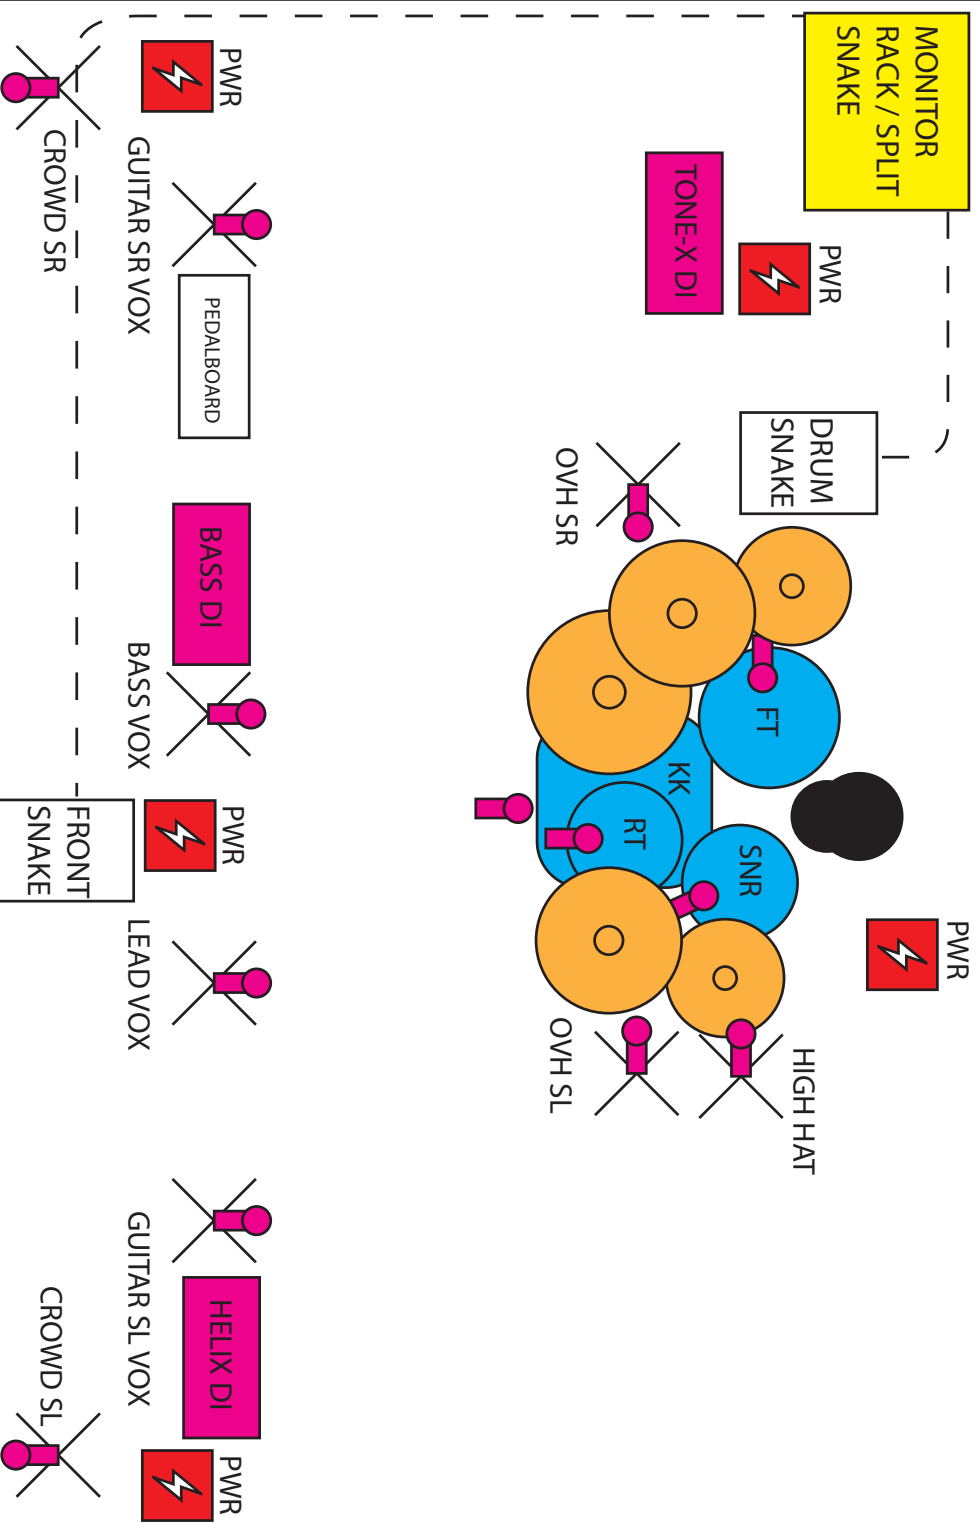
MONITOR RACK / SPLIT SNAKE

TONE-X DI

PWR

DRUM SNAKE

OVH SR

FT

KK

RT

SNR

PWR

OVH SL

HIGH HAT

PWR

CROWD SR

GUITAR SR VOX

PEDALBOARD

BASS DI

BASS VOX

FRONT SNAKE

PWR

LEAD VOX

GUITAR SL VOX

HELIX DI

CROWD SL

PWR